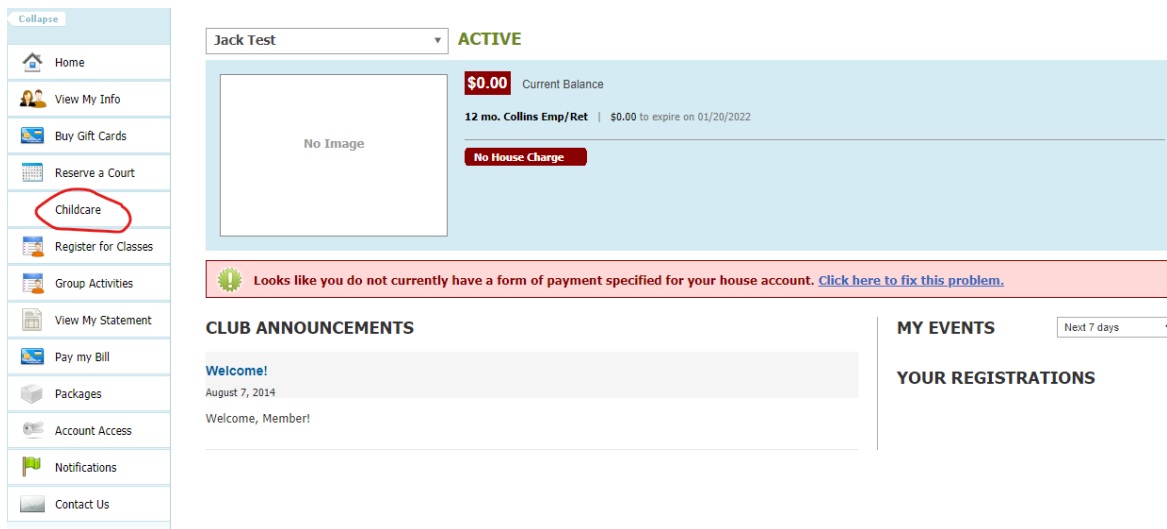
Collapse

Home
View My Info
Buy Gift Cards
Reserve a Court
Childcare
Register for Classes
Group Activities
View My Statement
Pay my Bill
Packages
Account Access
Notifications
Contact Us

Jack Test ACTIVE

No Image

$0.00 Current Balance

12 mo. Collins Emp/Ret | $0.00 to expire on 01/20/2022

No House Charge

Looks like you do not currently have a form of payment specified for your house account. Click here to fix this problem.

CLUB ANNOUNCEMENTS

Welcome!
August 7, 2014
Welcome, Member!

MY EVENTS Next 7 days

YOUR REGISTRATIONS